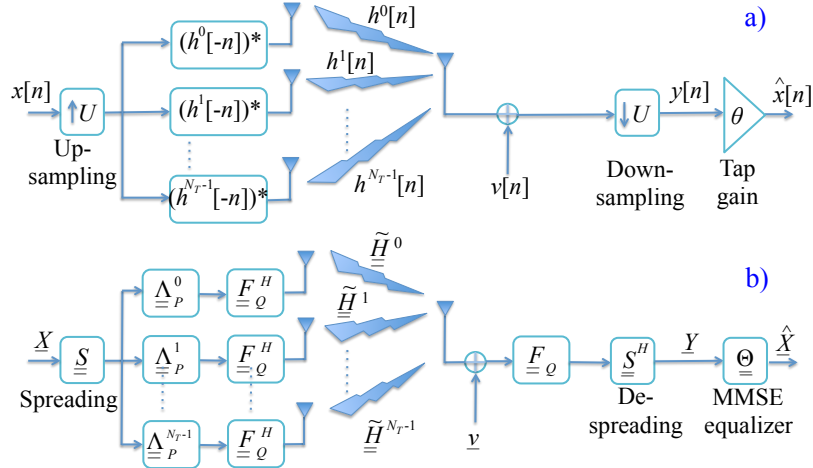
a)

$x[n]$

$\uparrow U$

Up-sampling

$(h^0[-n])^*$

$(h^1[-n])^*$

$(h^{N_T-1}[-n])^*$

$h^0[n]$

$h^1[n]$

$h^{N_T-1}[n]$

$v[n]$

$\downarrow U$

Down-sampling

$y[n]$

$\theta$

Tap gain

$\hat{x}[n]$

b)

$\underline{X}$

$\underline{\underline{S}}$

Spreading

$\underline{\underline{\Lambda}}_P^0$

$\underline{\underline{\Lambda}}_P^1$

$\underline{\underline{\Lambda}}_P^{N_T-1}$

$\underline{\underline{F}}_Q^H$

$\underline{\underline{F}}_Q^H$

$\underline{\underline{F}}_Q^H$

$\underline{\underline{\widetilde{H}}}^0$

$\underline{\underline{\widetilde{H}}}^1$

$\underline{\underline{\widetilde{H}}}^{N_T-1}$

$\underline{v}$

$\underline{\underline{F}}_Q$

$\underline{\underline{S}}^H$

De-spreading

$\underline{Y}$

$\underline{\underline{\Theta}}$

MMSE equalizer

$\hat{\underline{X}}$